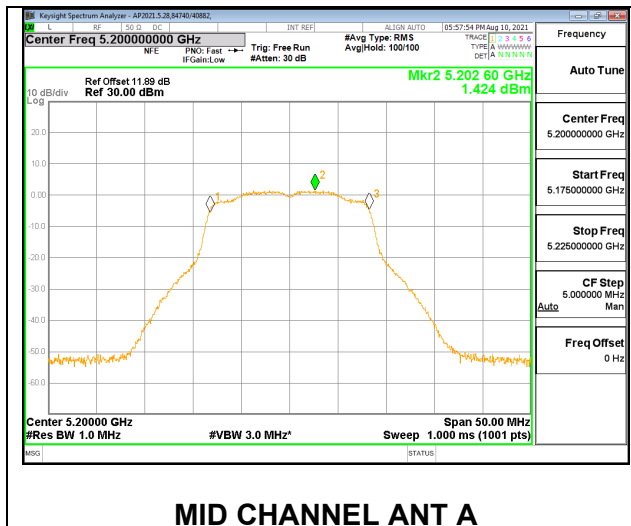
Keysight Spectrum Analyzer - AP2021.5.28,84740/40882,
L RF 50 Ω DC INT REF ALIGN AUTO 05:57:54 PM Aug 10, 2021
Center Freq 5.200000000 GHz
NFE PNO: Fast IFGain:Low
Trig: Free Run
#Atten: 30 dB
#Avg Type: RMS
Avg|Hold: 100/100
TRACE 1 2 3 4 5 6
TYPE A WWWWW
DET A NNNNN
Frequency

Ref Offset 11.89 dB
Ref 30.00 dBm
10 dB/div
Log
Mkr2 5.202 60 GHz
1.424 dBm

20.0
10.0
0.00
-10.0
-20.0
-30.0
-40.0
-50.0
-60.0

1
2
3

Center 5.20000 GHz
#Res BW 1.0 MHz
#VBW 3.0 MHz*
Span 50.00 MHz
Sweep 1.000 ms (1001 pts)

MSG
STATUS

Auto Tune
Center Freq
5.200000000 GHz
Start Freq
5.175000000 GHz
Stop Freq
5.225000000 GHz
CF Step
5.000000 MHz
Auto Man
Freq Offset
0 Hz

MID CHANNEL ANT A